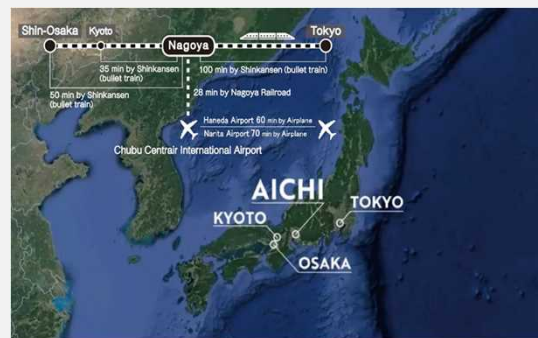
Shin-Osaka
Kyoto
Nagoya
Tokyo
35 min by Shinkansen (bullet train)
100 min by Shinkansen (bullet train)
50 min by Shinkansen (bullet train)
28 min by Nagoya Railroad
Haneda Airport 60 min by Airplane
Narita Airport 70 min by Airplane
Chubu Centrair International Airport
AICHI
KYOTO
TOKYO
OSAKA